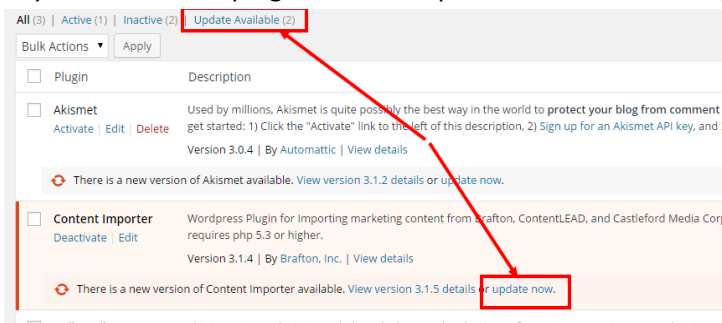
All (3) | Active (1) | Inactive (2) | Update Available (2)

Bulk Actions ▾ Apply

Plugin Description

Akismet
Activate | Edit | Delete

Used by millions, Akismet is quite possibly the best way in the world to **protect your blog from comment** get started: 1) Click the "Activate" link to the left of this description, 2) Sign up for an Akismet API key, and

Version 3.0.4 | By Automattic | View details

There is a new version of Akismet available. View version 3.1.2 details or update now.

Content Importer
Deactivate | Edit

Wordpress Plugin for Importing marketing content from Brafton, ContentLEAD, and Castleford Media Corp requires php 5.3 or higher.

Version 3.1.4 | By Brafton, Inc. | View details

There is a new version of Content Importer available. View version 3.1.5 details or update now.